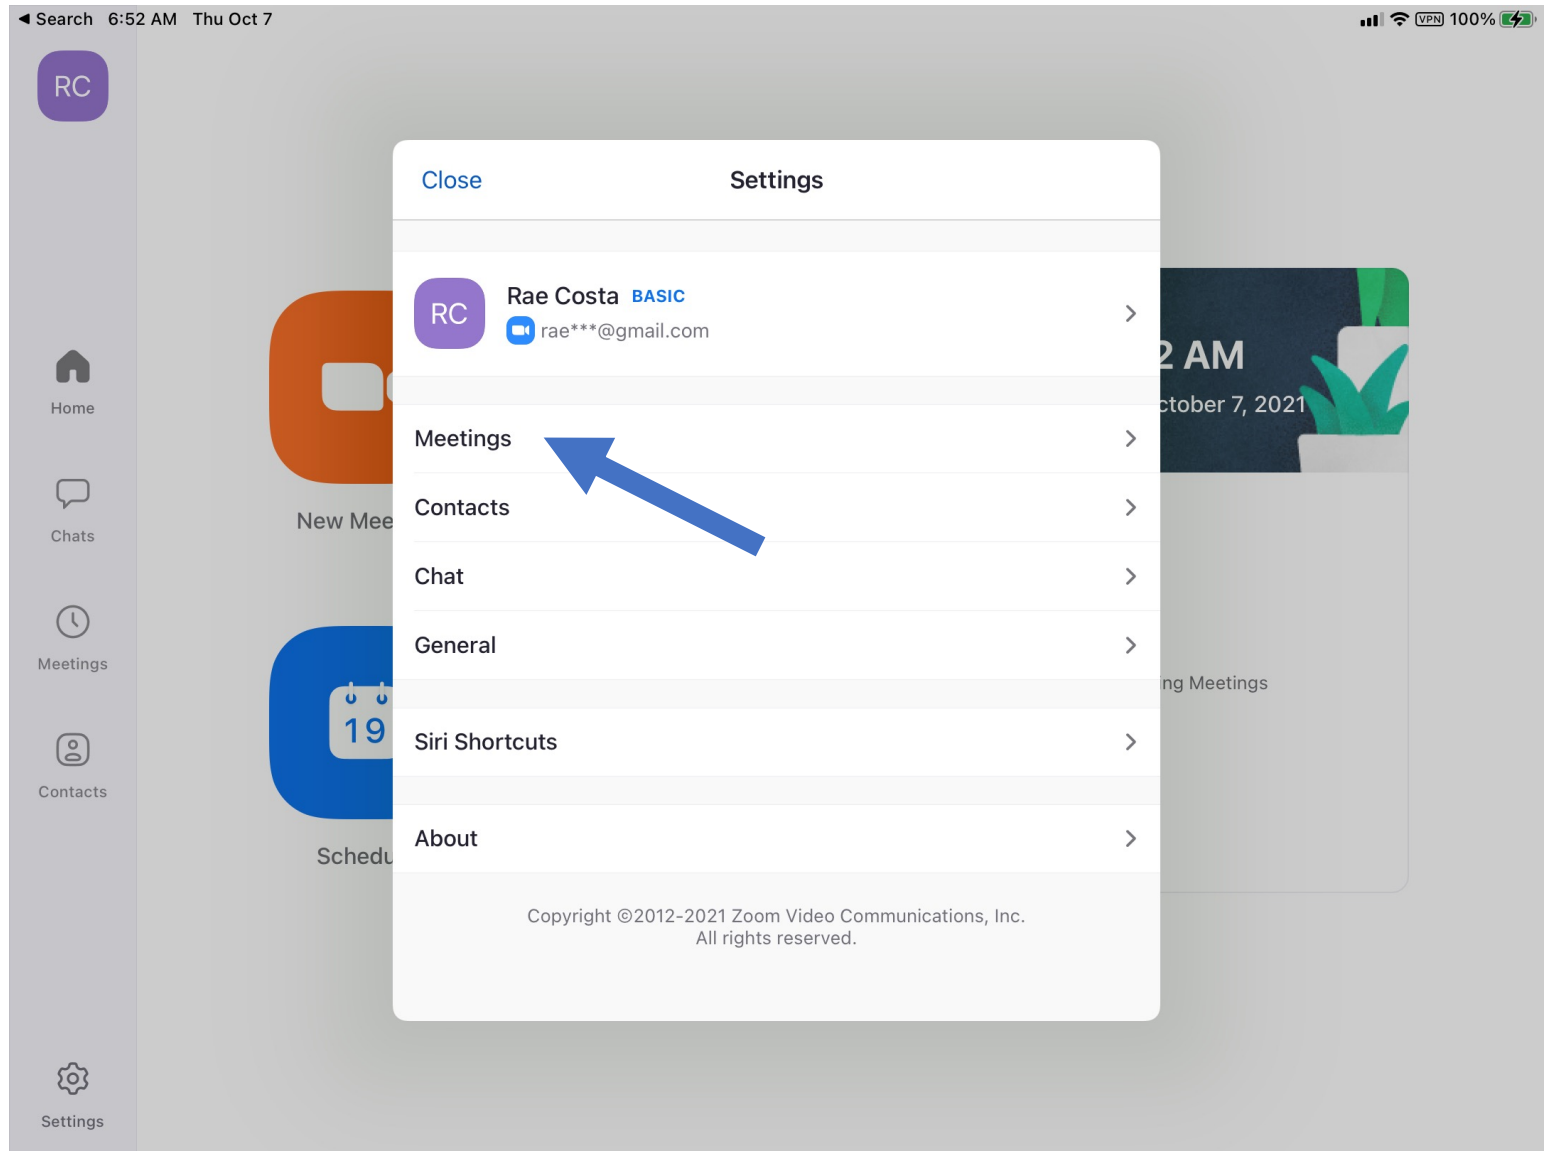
◀ Search 6:52 AM Thu Oct 7

VPN 100%

RC

Home

Chats

Meetings

Contacts

Settings

New Mee

19

Schedu

2 AM

ctober 7, 2021

ing Meetings

Close

Settings

RC

Rae Costa BASIC

rae***@gmail.com

Meetings

Contacts

Chat

General

Siri Shortcuts

About

Copyright ©2012-2021 Zoom Video Communications, Inc.
All rights reserved.